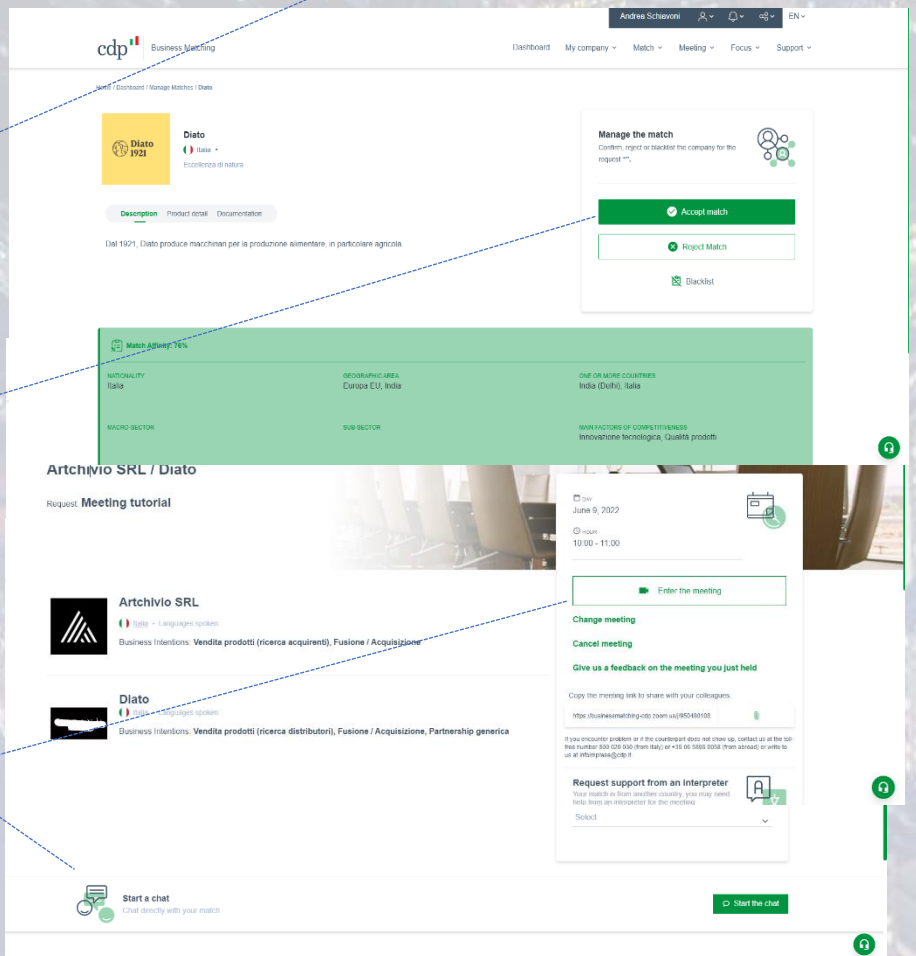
Andrea Schiavoni EN

cdp Business Matching

Dashboard My company Match Meeting Focus Support

Home / Dashboard / Manage Matches / Diato

Diato 1921

Diato
Italia
Eccellenza di natura

Description Product detail Documentation

Dal 1921, Diato produce macchinari per la produzione alimentare, in particolare agricola.

Manage the match
Confirm, reject or blacklist the company for the request "".

Accept match

Reject Match

Blacklist

Match Affinity: 76%

| NATIONALITY | GEOGRAPHIC AREA | ONE OR MORE COUNTRIES |
|---|---|---|
| Italia | Europa EU, India | India (Delhi), Italia |

| MACRO SECTOR | SUB SECTOR | MAIN FACTORS OF COMPETITIVENESS |
|---|---|---|
| | | Innovazione tecnologica, Qualità prodotti |

Artchivio SRL / Diato

Request: Meeting tutorial

DAY
June 9, 2022
HOUR
10:00 - 11:00

Enter the meeting

Change meeting

Cancel meeting

Give us a feedback on the meeting you just held

Copy the meeting link to share with your colleagues.

https://businessmatching-cdp.zoom.us/j/950480108

If you encounter problem or if the counterpart does not show up, contact us at the toll-free number 800 020 030 (from Italy) or +39 06 5805 5058 (from abroad) or write to us at infoimprese@cdp.it

Request support from an interpreter
Your match is from another country, you may need help from an interpreter for the meeting
Select

Artchivio SRL
Italia • Languages spoken
Business Intentions: Vendita prodotti (ricerca acquirenti), Fusione / Acquisizione

Diato
Italia • Languages spoken
Business Intentions: Vendita prodotti (ricerca distributori), Fusione / Acquisizione, Partnership generica

Start a chat
Chat directly with your match

Start the chat